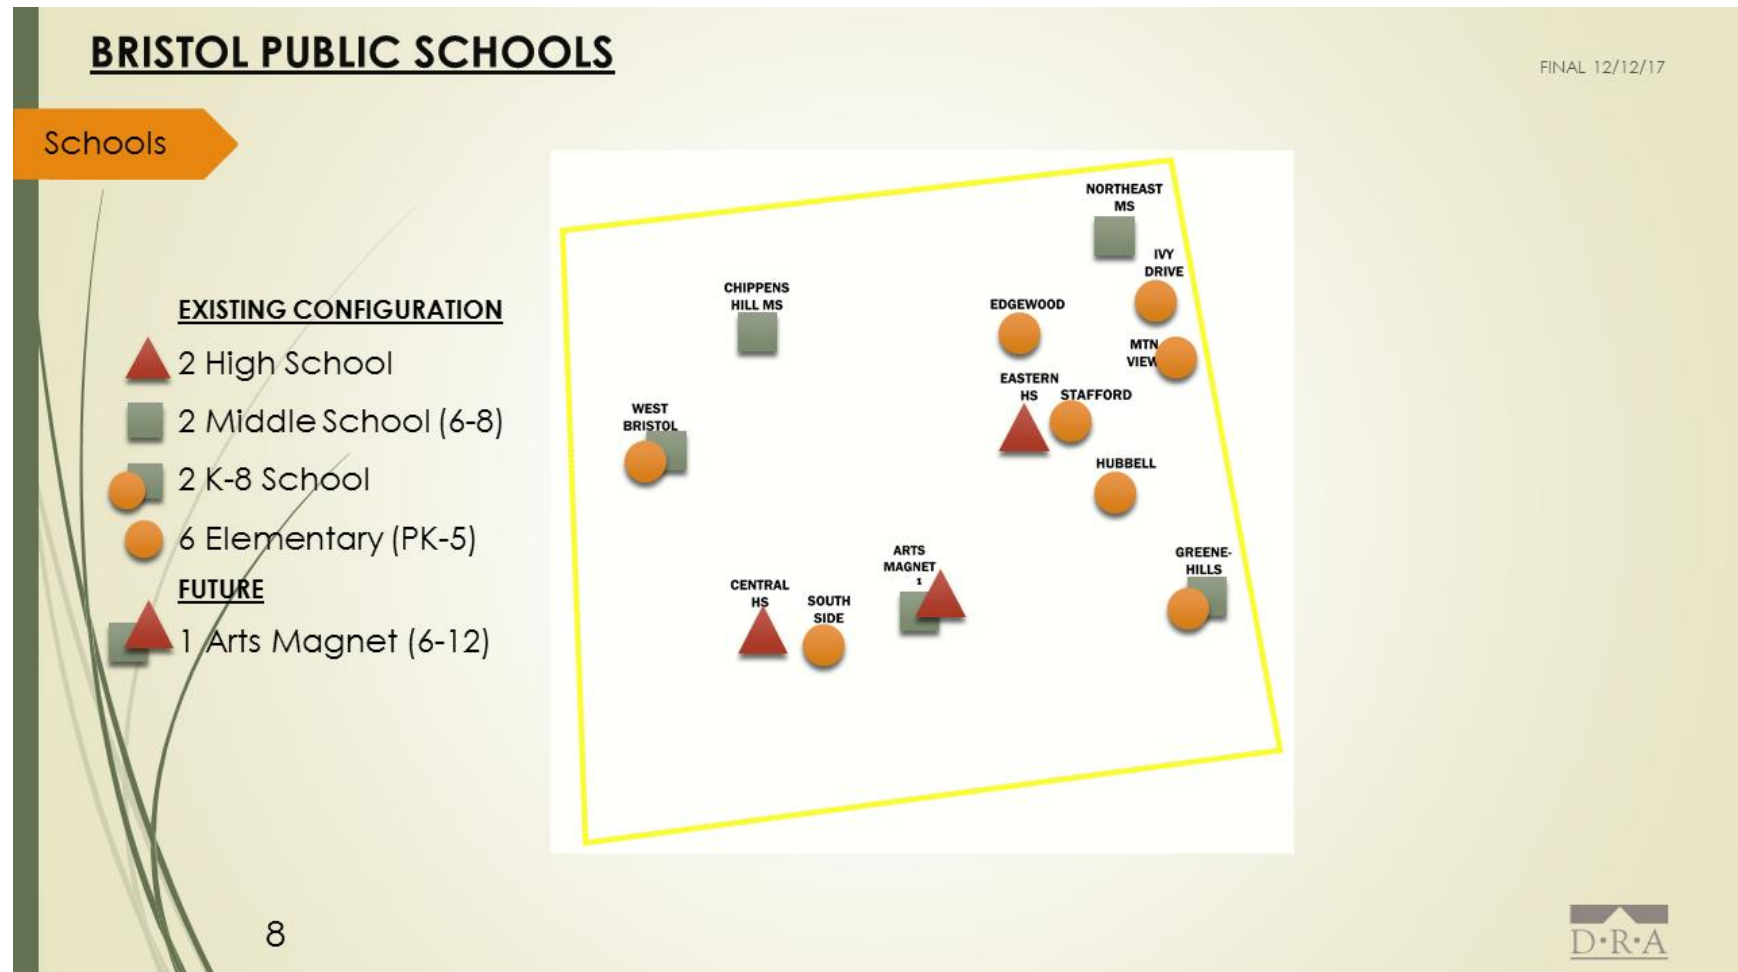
BRISTOL PUBLIC SCHOOLS

FINAL 12/12/17

Schools

EXISTING CONFIGURATION

2 High School

2 Middle School (6-8)

2 K-8 School

6 Elementary (PK-5)

FUTURE

1 Arts Magnet (6-12)

NORTHEAST MS

IVY DRIVE

CHIPPENS HILL MS

EDGEWOOD

MTN VIEW

EASTERN HS

STAFFORD

WEST BRISTOL

HUBBELL

ARTS MAGNET 1

GREENE-HILLS

CENTRAL HS

SOUTH SIDE

8

D·R·A